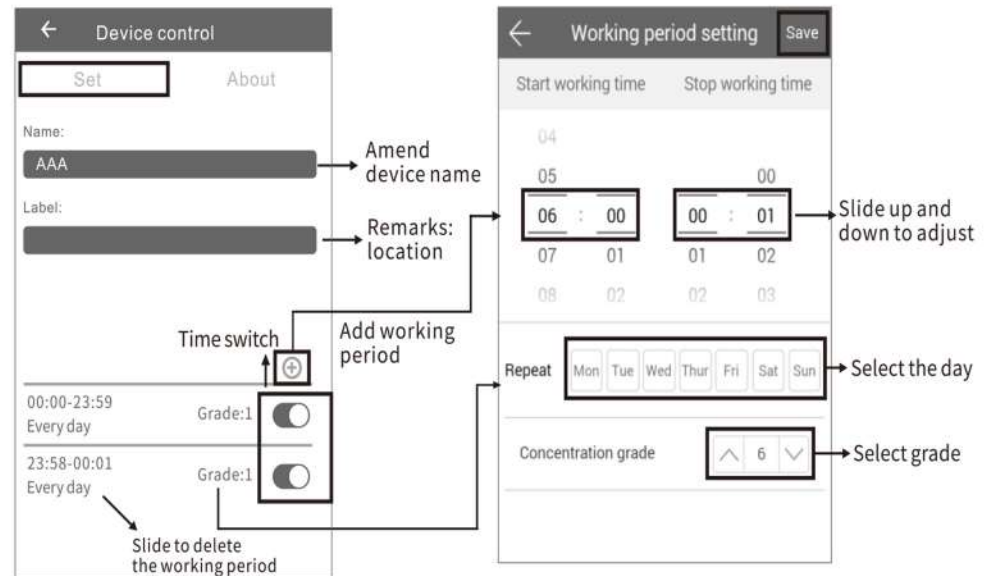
← Device control

Set About

Name:

AAA

Label:

Amend device name

Remarks: location

Time switch

Add working period

00:00-23:59
Every day
Grade:1

23:58-00:01
Every day
Grade:1

Slide to delete the working period

← Working period setting Save

Start working time Stop working time

04
05 00
06 : 00 00 : 01
07 01 01 02
08 02 02 03

Slide up and down to adjust

Repeat Mon Tue Wed Thur Fri Sat Sun

Select the day

Concentration grade 6

Select grade